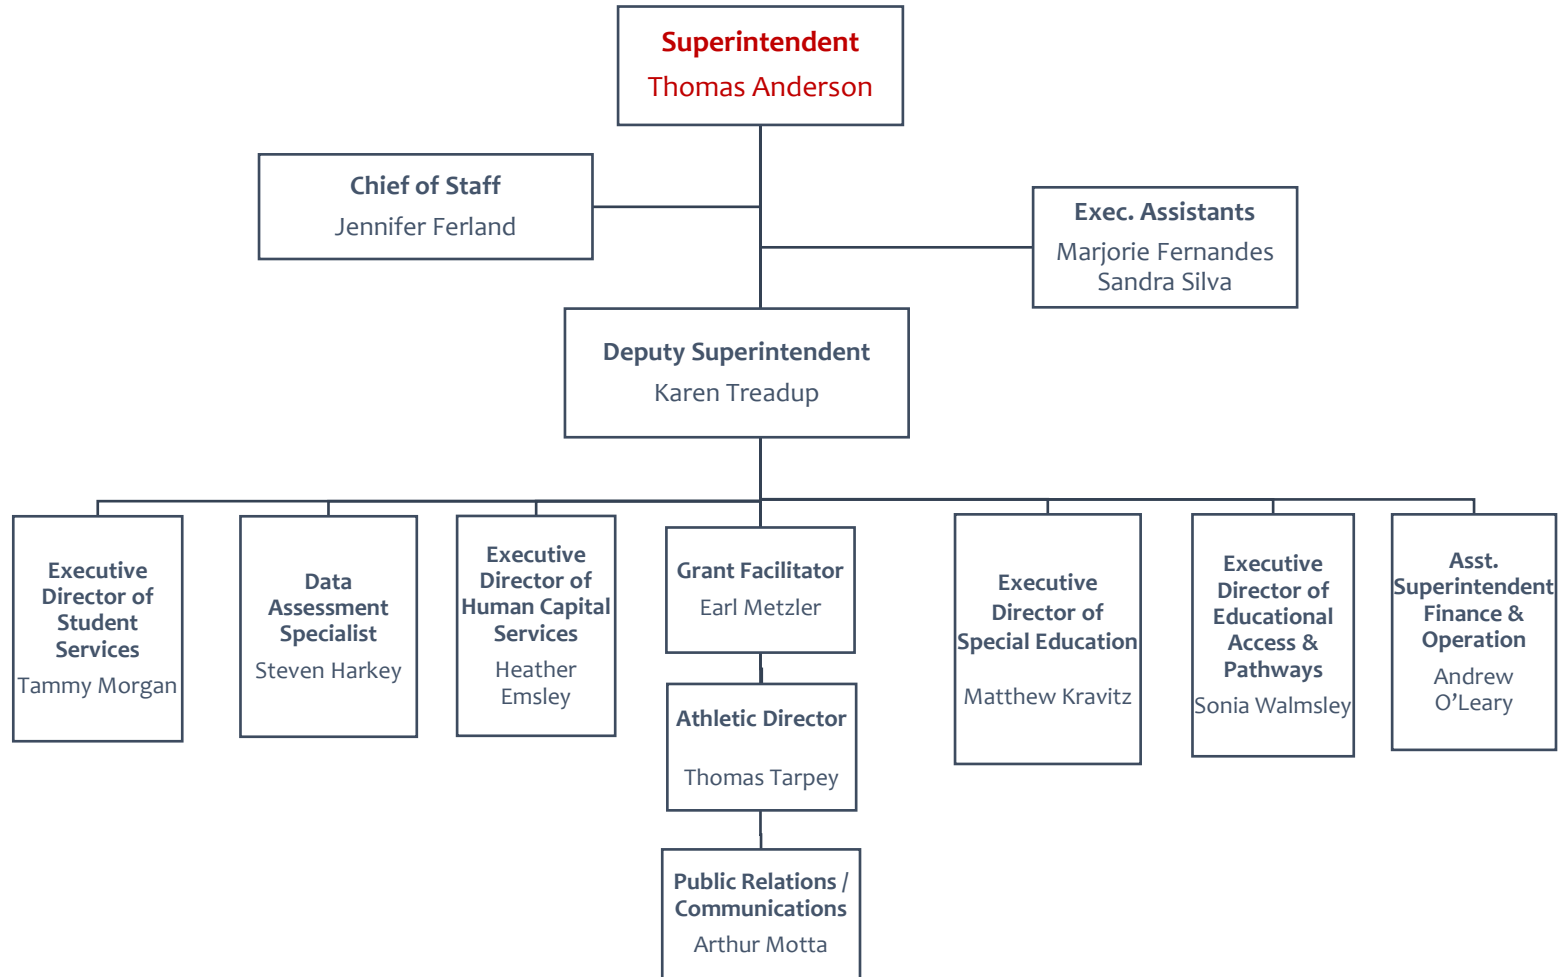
Superintendent
Thomas Anderson

Chief of Staff
Jennifer Ferland

Exec. Assistants
Marjorie Fernandes
Sandra Silva

Deputy Superintendent
Karen Treadup

Executive Director of Student Services
Tammy Morgan

Data Assessment Specialist
Steven Harkey

Executive Director of Human Capital Services
Heather Emsley

Grant Facilitator
Earl Metzler

Athletic Director
Thomas Tarpey

Public Relations / Communications
Arthur Motta

Executive Director of Special Education
Matthew Kravitz

Executive Director of Educational Access & Pathways
Sonia Walmsley

Asst. Superintendent Finance & Operation
Andrew O'Leary